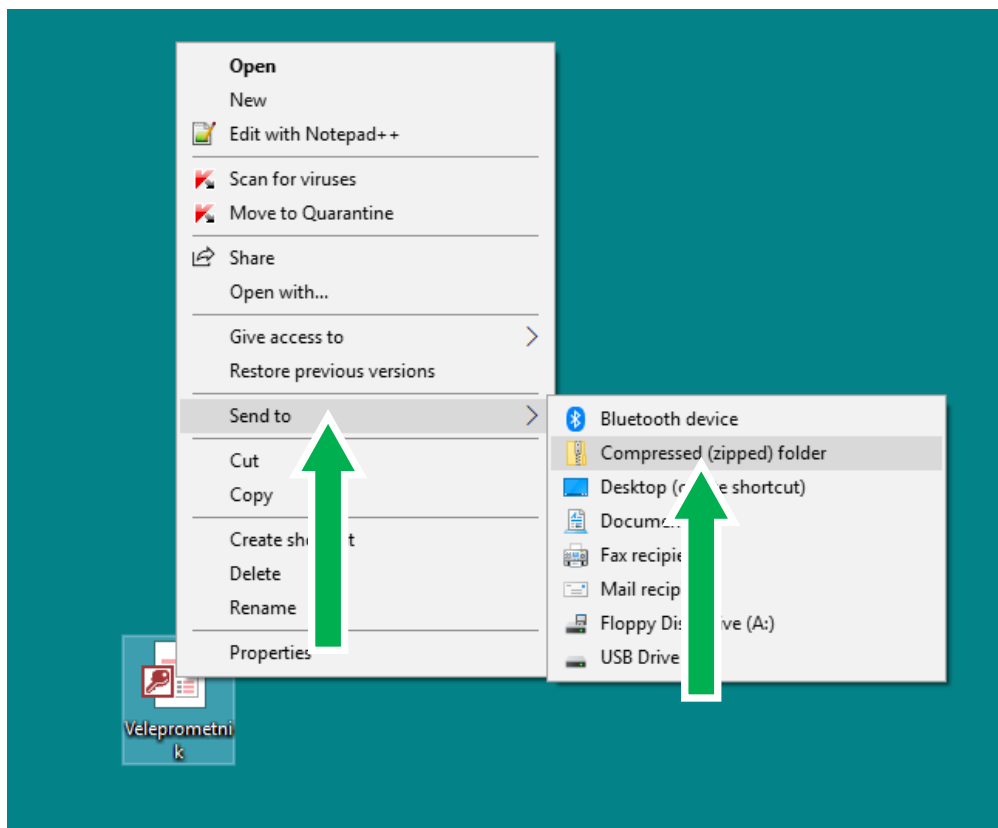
Open
New
Edit with Notepad++
Scan for viruses
Move to Quarantine
Share
Open with...
Give access to
Restore previous versions
Send to
Cut
Copy
Create sh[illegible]t
Delete
Rename
Properties

Bluetooth device
Compressed (zipped) folder
Desktop (c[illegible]e shortcut)
Docum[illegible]
Fax recipie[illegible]
Mail recip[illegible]
Floppy Dis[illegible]ve (A:)
USB Drive

Veleprometnik